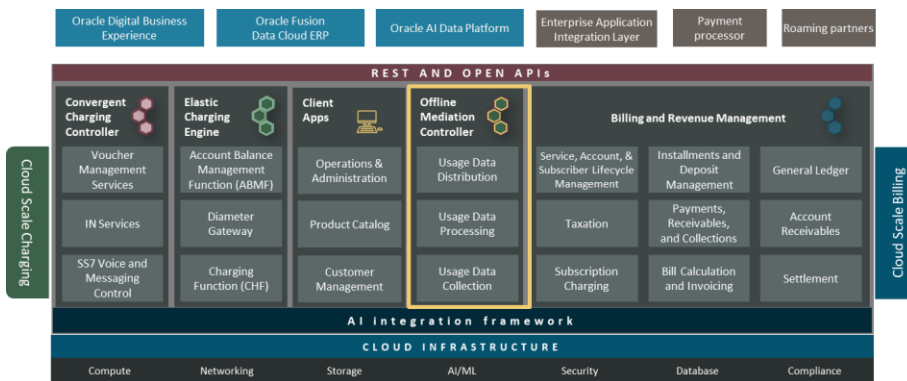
Oracle Digital Business Experience

Oracle Fusion Data Cloud ERP

Oracle AI Data Platform

Enterprise Application Integration Layer

Payment processor

Roaming partners

REST AND OPEN APIs

Cloud Scale Charging

Convergent Charging Controller

Voucher Management Services

IN Services

SS7 Voice and Messaging Control

Elastic Charging Engine

Account Balance Management Function (ABMF)

Diameter Gateway

Charging Function (CHF)

Client Apps

Operations & Administration

Product Catalog

Customer Management

Offline Mediation Controller

Usage Data Distribution

Usage Data Processing

Usage Data Collection

Billing and Revenue Management

Service, Account, & Subscriber Lifecycle Management

Installments and Deposit Management

General Ledger

Taxation

Payments, Receivables, and Collections

Account Receivables

Subscription Charging

Bill Calculation and Invoicing

Settlement

Cloud Scale Billing

AI integration framework

CLOUD INFRASTRUCTURE

Compute

Networking

Storage

AI/ML

Security

Database

Compliance